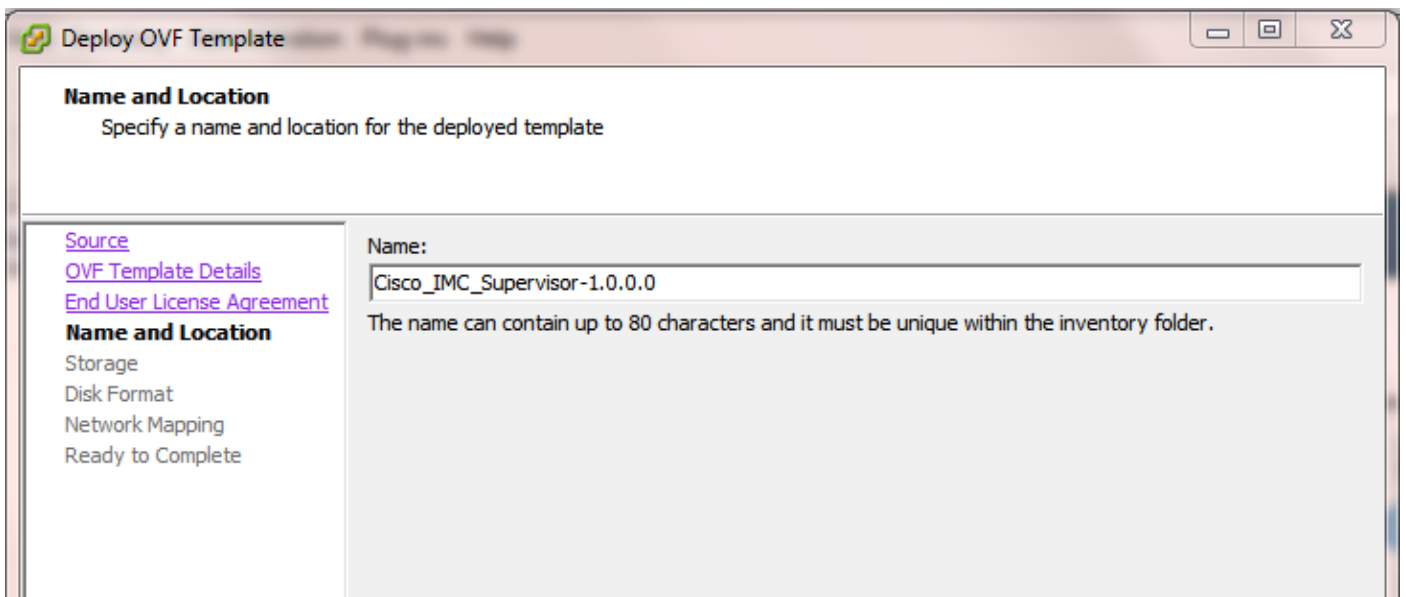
Deploy OVF Template

Name and Location
Specify a name and location for the deployed template

Source
OVF Template Details
End User License Agreement
Name and Location
Storage
Disk Format
Network Mapping
Ready to Complete

Name:
Cisco_IMC_Supervisor-1.0.0.0
The name can contain up to 80 characters and it must be unique within the inventory folder.